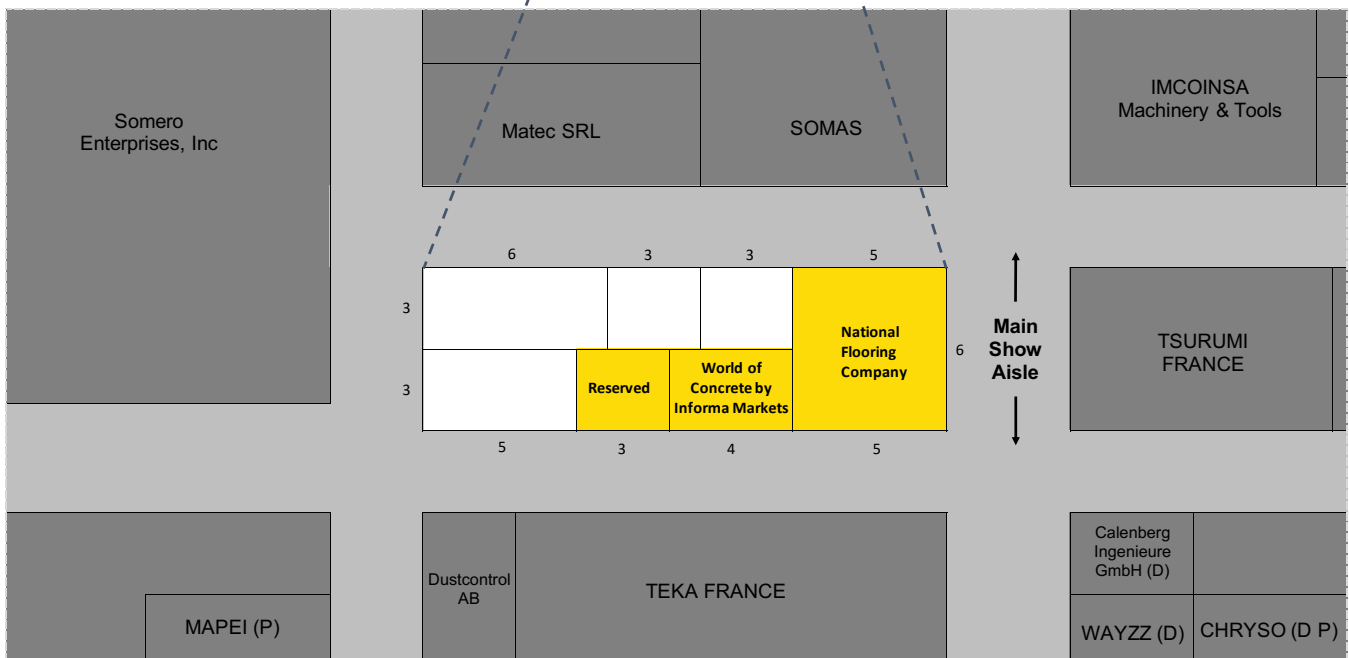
Somero Enterprises, Inc

Matec SRL

SOMAS

IMCOINSA Machinery & Tools

6

3

3

5

3

3

Reserved

World of Concrete by Informa Markets

National Flooring Company

6

Main Show Aisle

TSURUMI FRANCE

5

3

4

5

MAPEI (P)

Dustcontrol AB

TEKA FRANCE

Calenberg Ingenieure GmbH (D)

WAYZZ (D)

CHRYSO (D P)